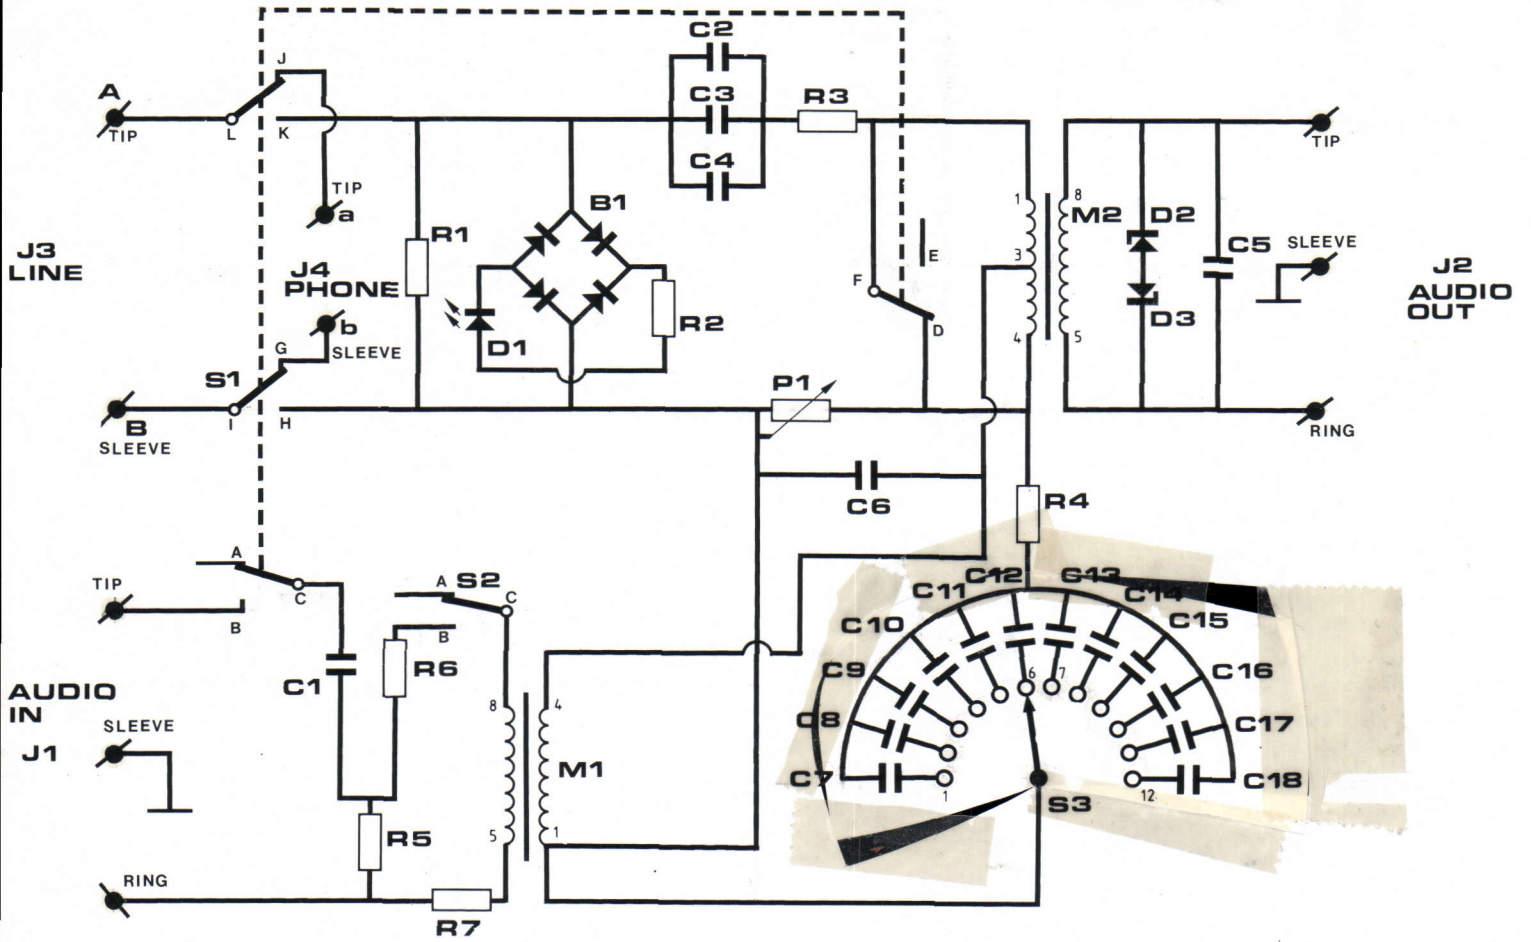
A
TIP
L
J
K
TIP
a
J3
LINE
J4
PHONE
b
G
SLEEVE
S1
B
SLEEVE
I
H
R1
B1
D1
R2
C2
C3
C4
R3
E
F
D
P1
C6
1
3
4
8
5
M2
D2
D3
C5
SLEEVE
TIP
RING
J2
AUDIO
OUT
R4
A
TIP
C
B
C1
A
S2
C
B
R6
AUDIO
IN
SLEEVE
J1
8
5
4
1
M1
R5
RING
R7
C7
C8
C9
C10
C11
C12
C13
C14
C15
C16
C17
C18
1
6
7
12
S3